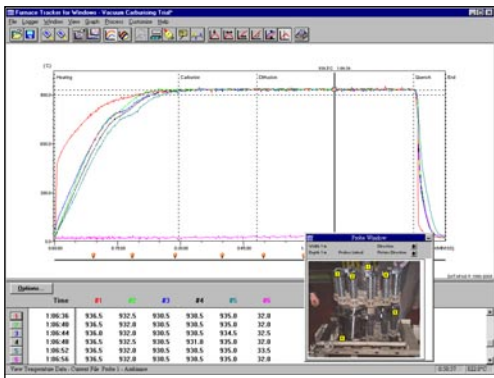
Furnace Tracker for Windows - Vacuum Carburising Trial*

File Logger Window View Graph Process Customise Help

(°C)

Heating

Carburise

Diffusion

Quench

End

Options...

Probe Window

| | Time | #1 | #2 | #3 | #4 | #5 | #6 |
|---|---|---|---|---|---|---|---|
| 1 | 1:06:36 | 936.5 | 932.5 | 930.5 | 930.5 | 935.0 | 32.0 |
| 2 | 1:06:40 | 936.5 | 932.0 | 930.5 | 930.5 | 935.0 | 32.0 |
| 3 | 1:06:44 | 936.0 | 932.0 | 930.5 | 930.5 | 934.5 | 32.5 |
| 4 | 1:06:48 | 936.5 | 932.5 | 930.5 | 931.0 | 935.0 | 32.0 |
| 5 | 1:06:52 | 936.5 | 932.0 | 930.5 | 930.5 | 935.0 | 33.5 |
| 6 | 1:06:56 | 936.5 | 932.0 | 930.5 | 930.5 | 935.0 | 32.0 |

View Temperature Data - Current File. Probe 1 - Ambiance